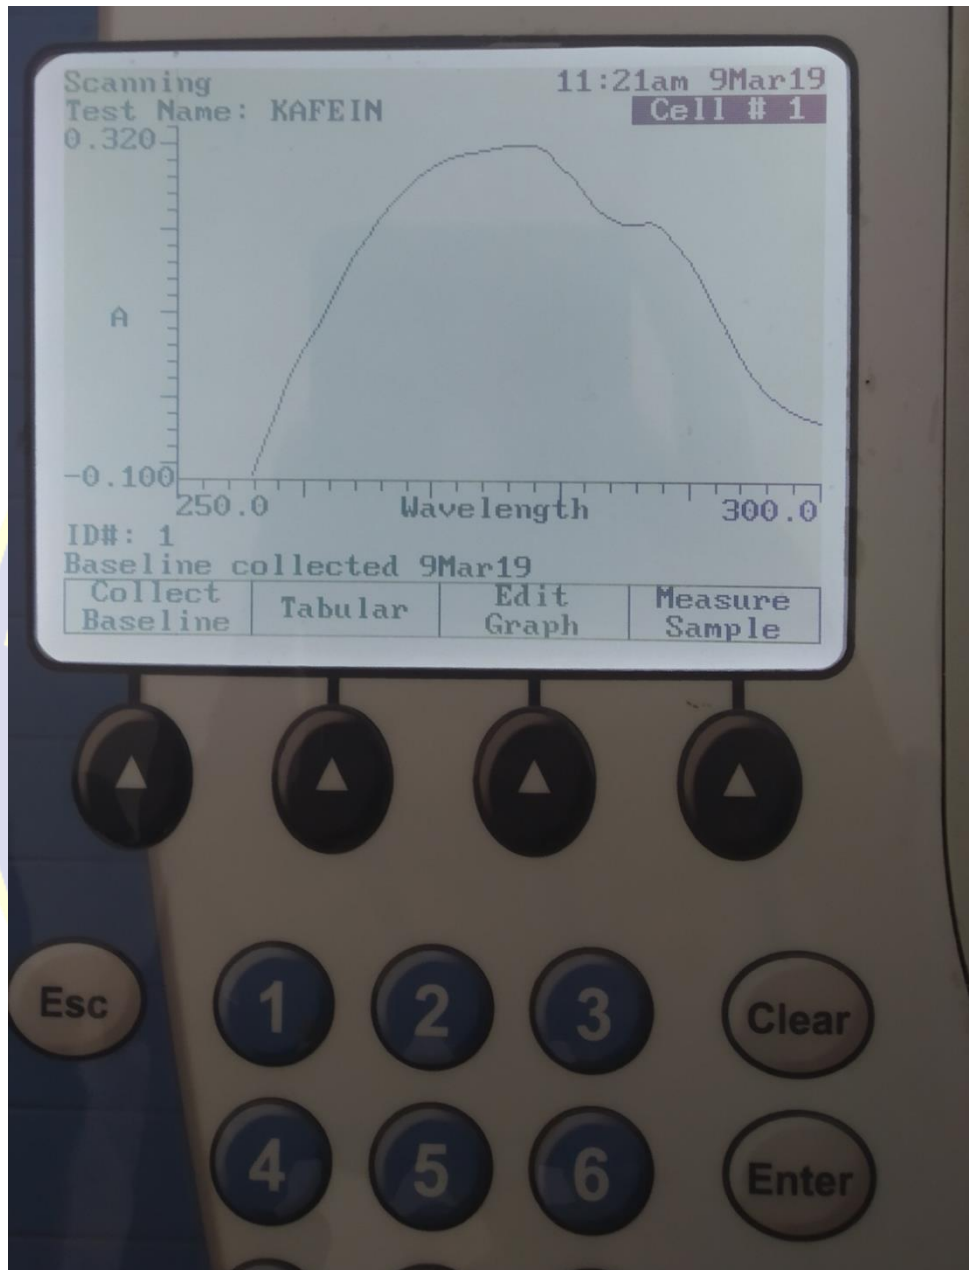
Scanning
11:21am 9Mar19
Test Name: KAFEIN
Cell # 1
0.320
A
-0.100
250.0
Wavelength
300.0
ID#: 1
Baseline collected 9Mar19

| Collect Baseline | Tabular | Edit Graph | Measure Sample |
|---|---|---|---|

Esc
1
2
3
Clear
4
5
6
Enter